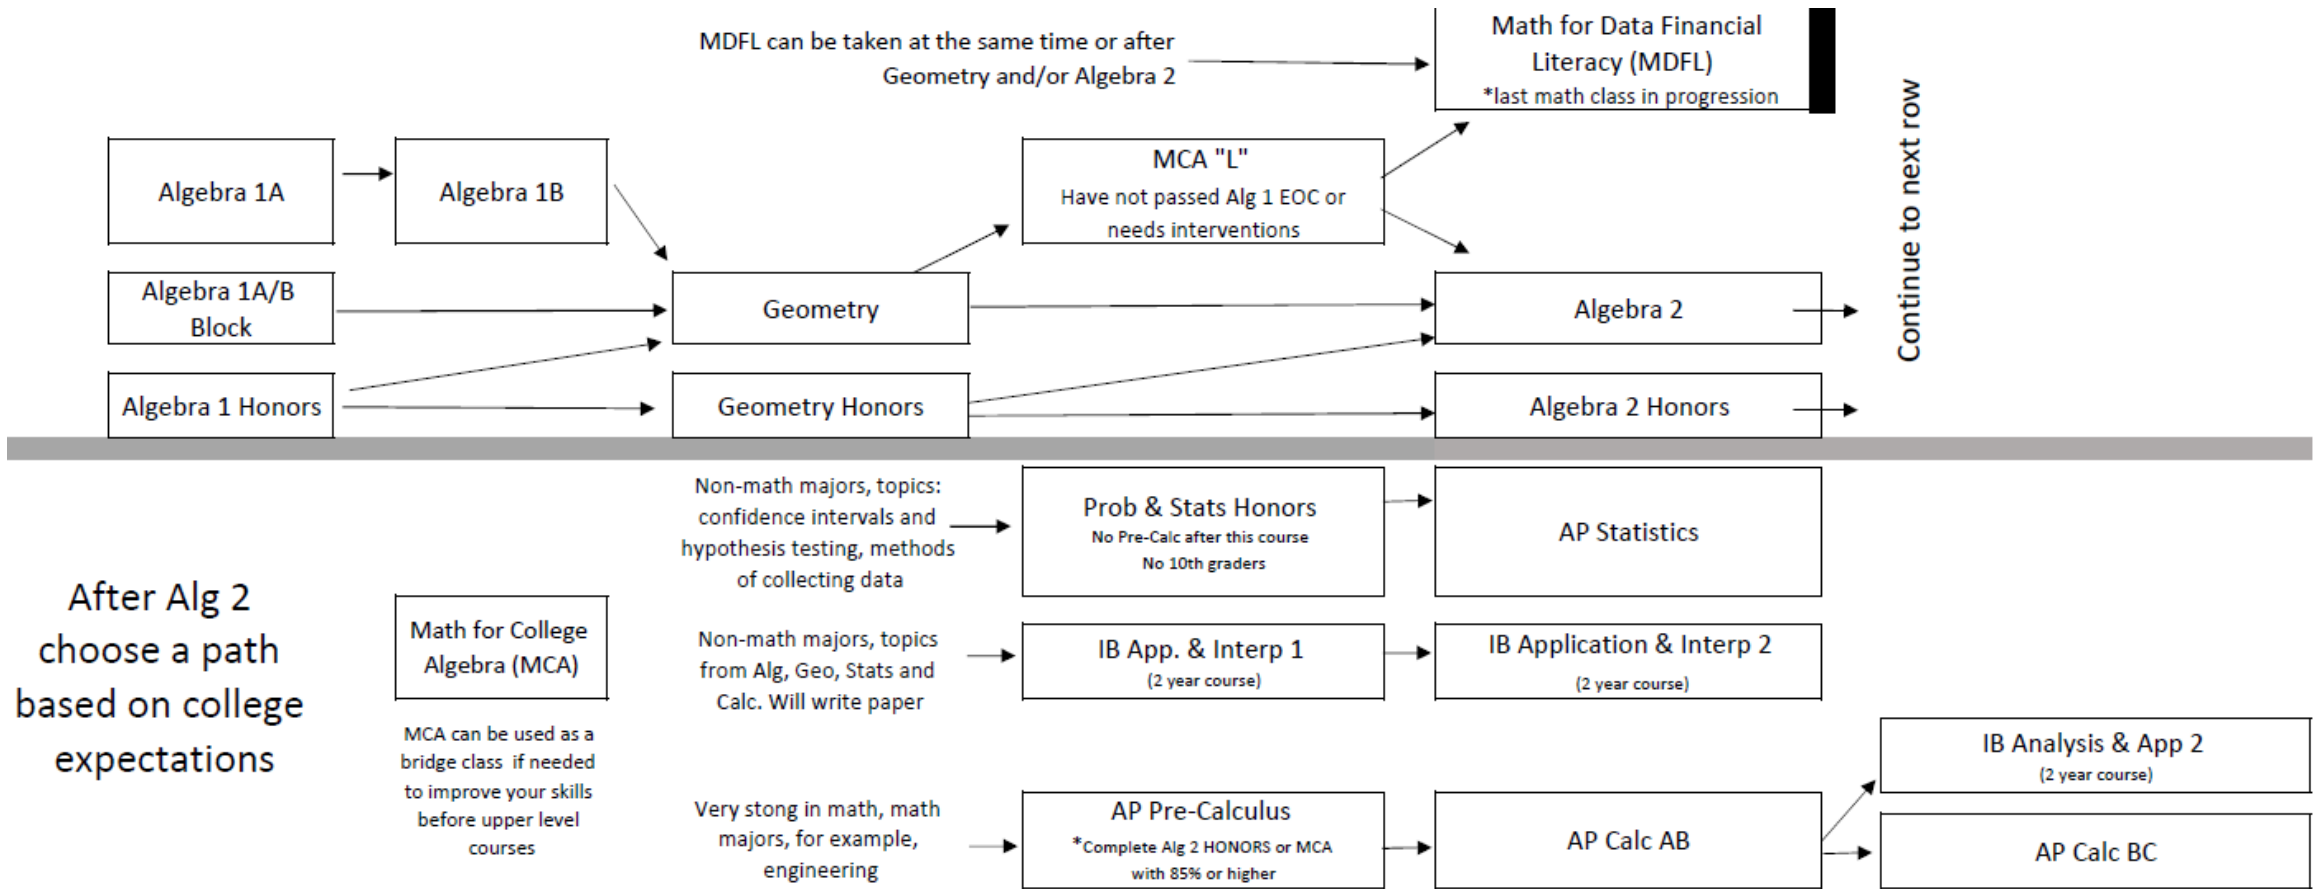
MDFL can be taken at the same time or after Geometry and/or Algebra 2

Math for Data Financial Literacy (MDFL)
*last math class in progression

Algebra 1A

Algebra 1B

MCA "L"
Have not passed Alg 1 EOC or needs interventions

Algebra 1A/B Block

Geometry

Algebra 2

Continue to next row

Algebra 1 Honors

Geometry Honors

Algebra 2 Honors

Non-math majors, topics: confidence intervals and hypothesis testing, methods of collecting data

Prob & Stats Honors
No Pre-Calc after this course
No 10th graders

AP Statistics

After Alg 2 choose a path based on college expectations

Math for College Algebra (MCA)

MCA can be used as a bridge class if needed to improve your skills before upper level courses

Non-math majors, topics from Alg, Geo, Stats and Calc. Will write paper

IB App. & Interp 1
(2 year course)

IB Application & Interp 2
(2 year course)

IB Analysis & App 2
(2 year course)

Very stong in math, math majors, for example, engineering

AP Pre-Calculus
*Complete Alg 2 HONORS or MCA with 85% or higher

AP Calc AB

AP Calc BC